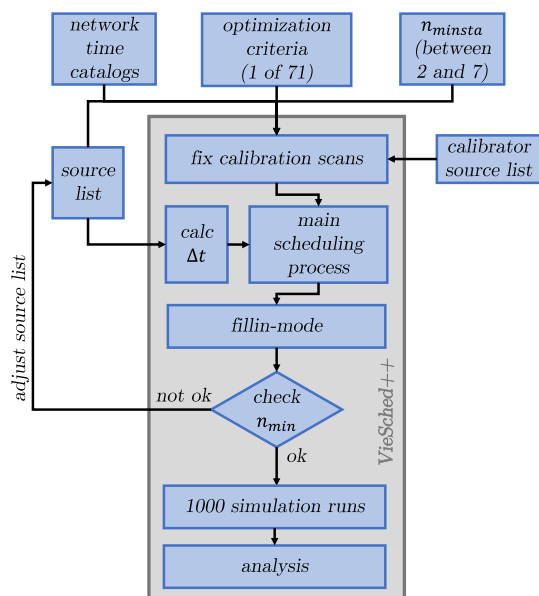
network time catalogs

optimization criteria (1 of 71)

$n_{minsta}$ (between 2 and 7)

source list

fix calibration scans

calibrator source list

calc $\Delta t$

main scheduling process

fillin-mode

adjust source list

not ok

check $n_{min}$

ok

VieSched++

1000 simulation runs

analysis